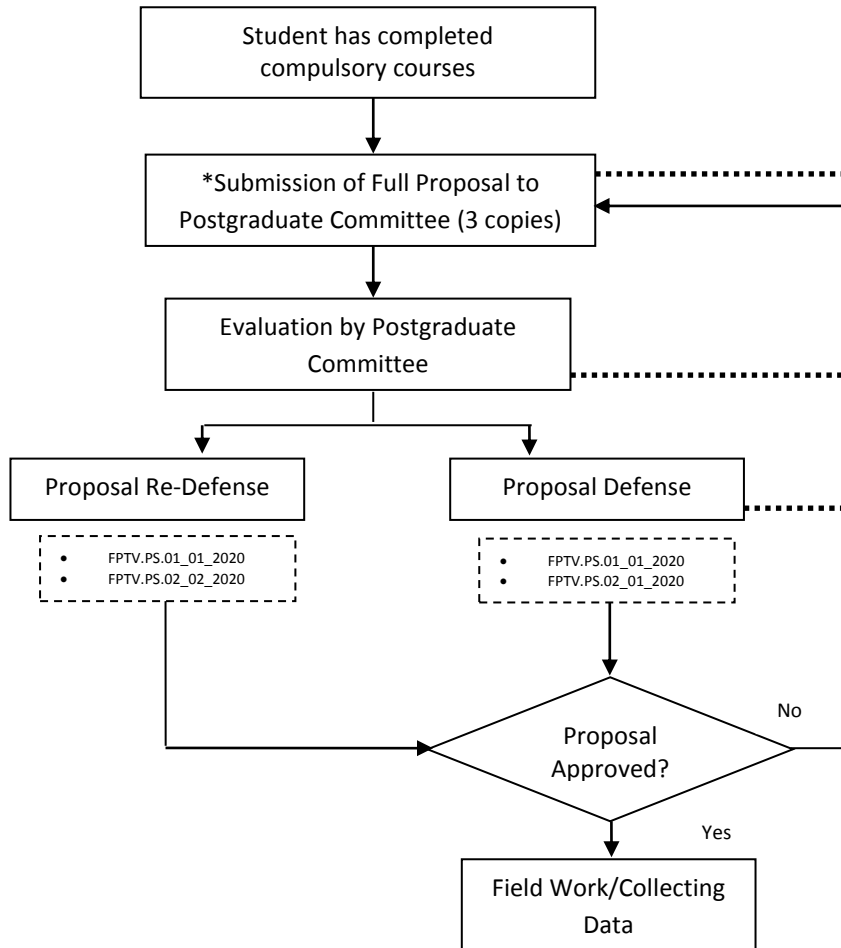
Student has completed compulsory courses

*Submission of Full Proposal to Postgraduate Committee (3 copies)

Evaluation by Postgraduate Committee

Proposal Re-Defense

- FPTV.PS.01_01_2020
- FPTV.PS.02_02_2020

Proposal Defense

- FPTV.PS.01_01_2020
- FPTV.PS.02_01_2020

Proposal Approved?

No

Yes

Field Work/Collecting Data